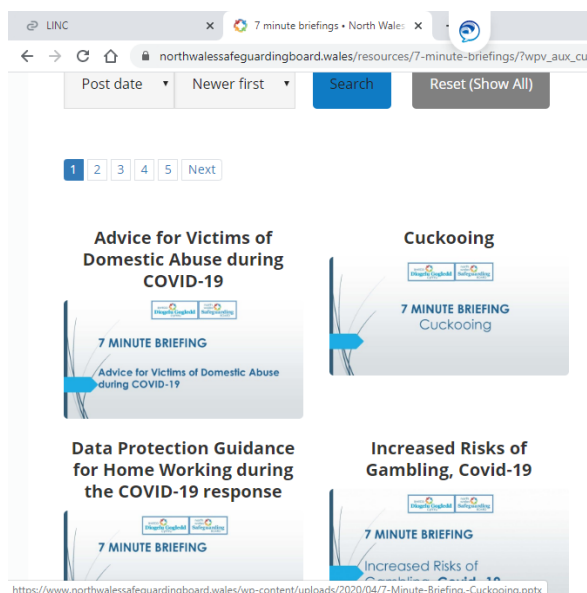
LINC
7 minute briefings • North Wales
northwalessafeguardingboard.wales/resources/7-minute-briefings/?wpv_aux_cu

Post date
Newer first
Search
Reset (Show All)

1 2 3 4 5 Next

Advice for Victims of Domestic Abuse during COVID-19

7 MINUTE BRIEFING
Advice for Victims of Domestic Abuse during COVID-19

Cuckooing

7 MINUTE BRIEFING
Cuckooing

Data Protection Guidance for Home Working during the COVID-19 response

7 MINUTE BRIEFING

Increased Risks of Gambling, Covid-19

7 MINUTE BRIEFING
Increased Risks of Gambling, Covid-19

https://www.northwalessafeguardingboard.wales/wp-content/uploads/2020/04/7-Minute-Briefing.-Cuckooing.pptx